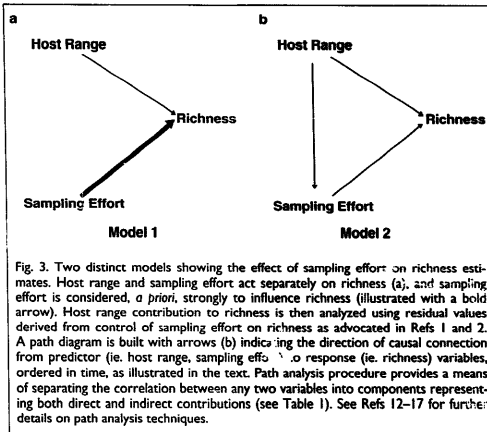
a

Host Range

Richness

Sampling Effort

Model 1

b

Host Range

Richness

Sampling Effort

Model 2

Fig. 3. Two distinct models showing the effect of sampling effort on richness estimates. Host range and sampling effort act separately on richness (a), and sampling effort is considered, a priori, strongly to influence richness (illustrated with a bold arrow). Host range contribution to richness is then analyzed using residual values derived from control of sampling effort on richness as advocated in Refs 1 and 2. A path diagram is built with arrows (b) indicating the direction of causal connection from predictor (ie. host range, sampling effo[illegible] to response (ie. richness) variables, ordered in time, as illustrated in the text. Path analysis procedure provides a means of separating the correlation between any two variables into components representing both direct and indirect contributions (see Table 1). See Refs 12–17 for further details on path analysis techniques.